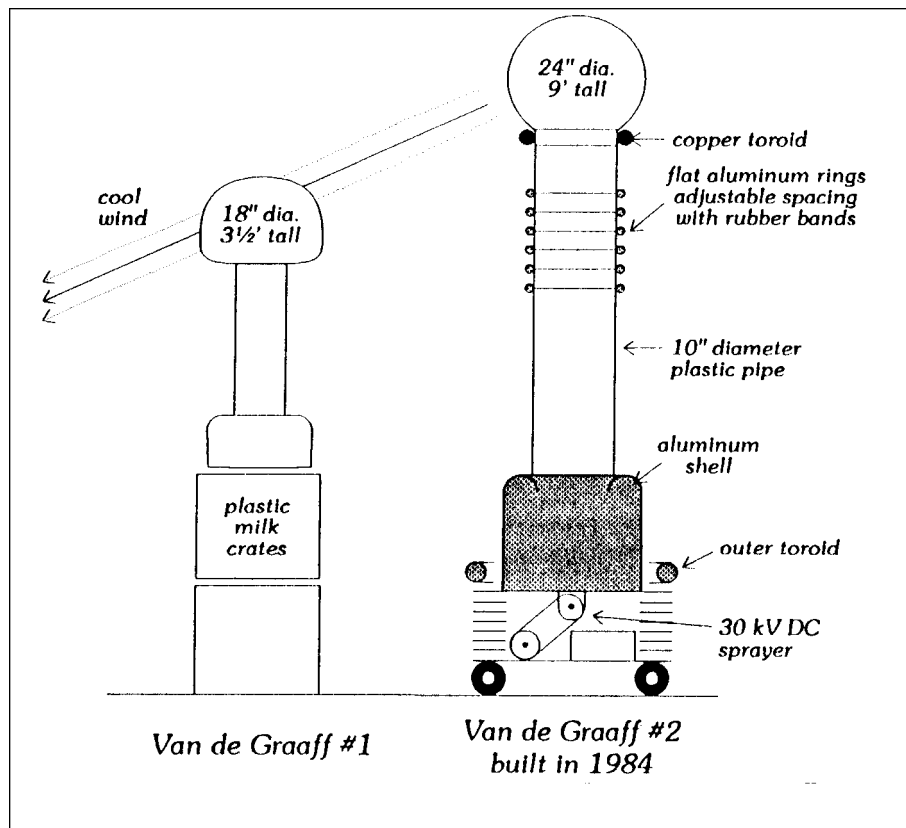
24" dia.
9' tall

copper toroid

flat aluminum rings
adjustable spacing
with rubber bands

cool
wind

18" dia.
3½' tall

10" diameter
plastic pipe

aluminum
shell

plastic
milk
crates

outer toroid

30 kV DC
sprayer

Van de Graaff #1

Van de Graaff #2
built in 1984